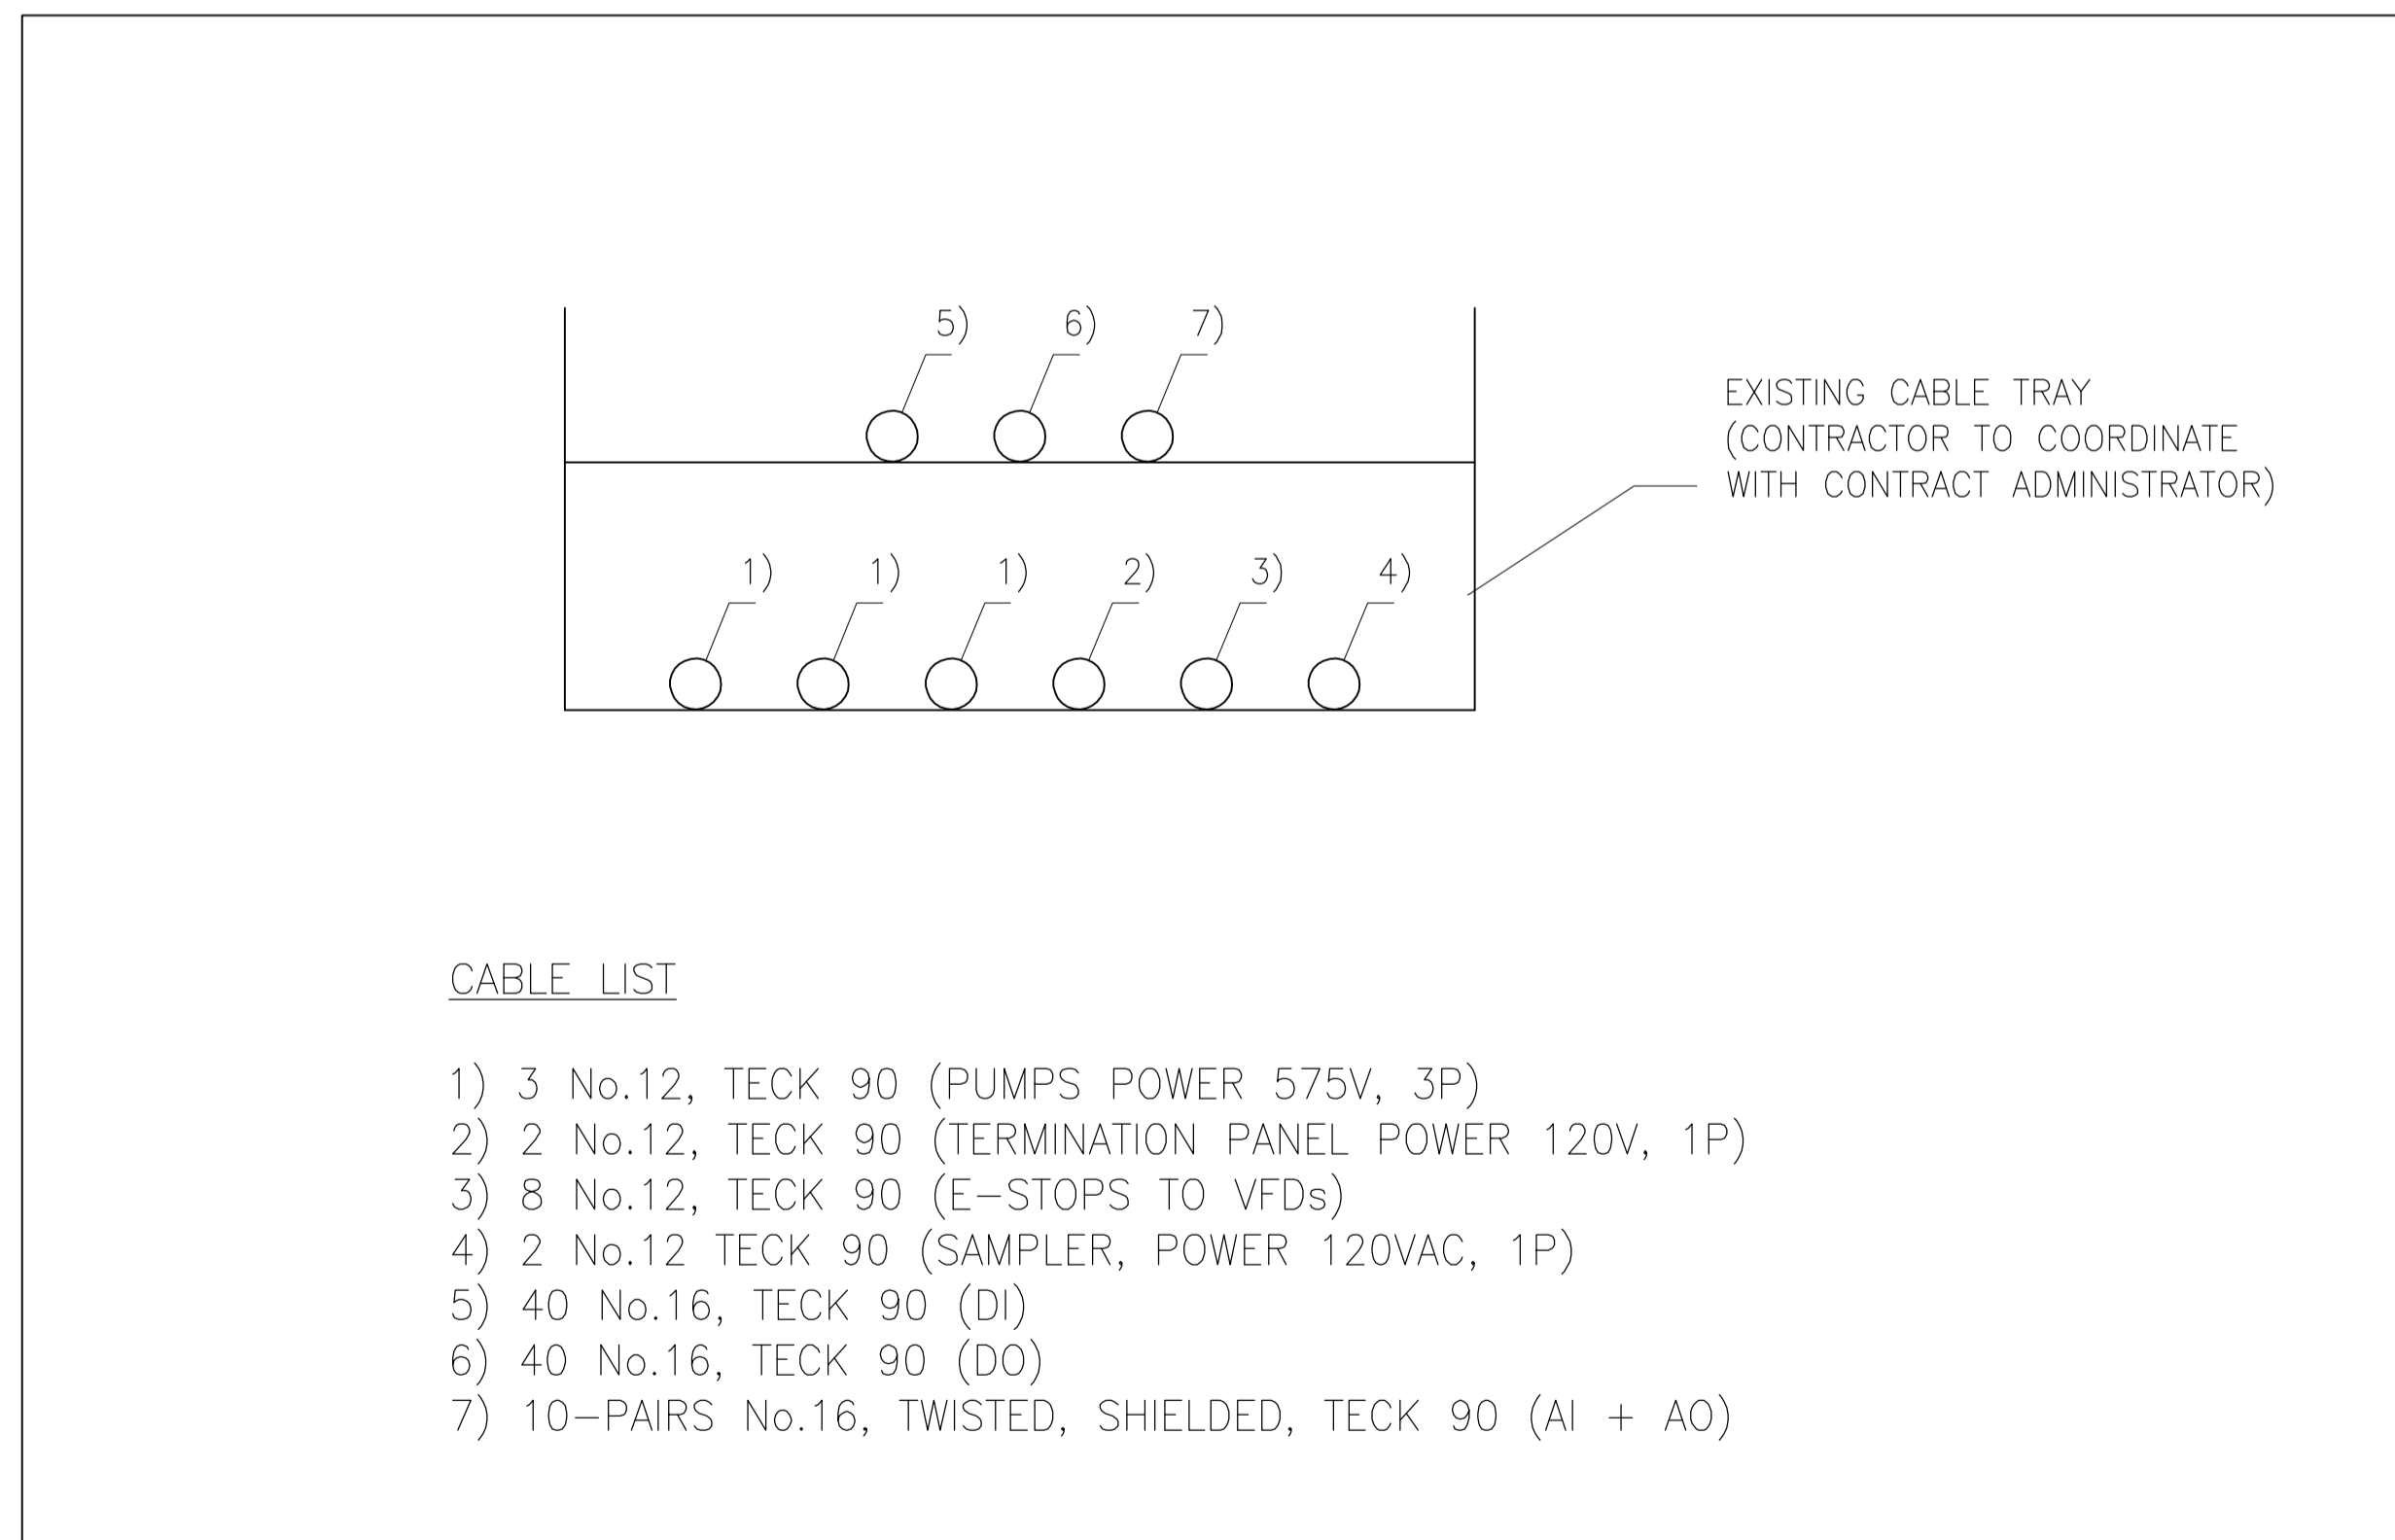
5) 6) 7)

EXISTING CABLE TRAY (CONTRACTOR TO COORDINATE WITH CONTRACT ADMINISTRATOR)

1) 1) 1) 2) 3) 4)

CABLE LIST

1) 3 No.12, TECK 90 (PUMPS POWER 575V, 3P)
2) 2 No.12, TECK 90 (TERMINATION PANEL POWER 120V, 1P)
3) 8 No.12, TECK 90 (E–STOPS TO VFDs)
4) 2 No.12 TECK 90 (SAMPLER, POWER 120VAC, 1P)
5) 40 No.16, TECK 90 (DI)
6) 40 No.16, TECK 90 (DO)
7) 10–PAIRS No.16, TWISTED, SHIELDED, TECK 90 (AI + AO)